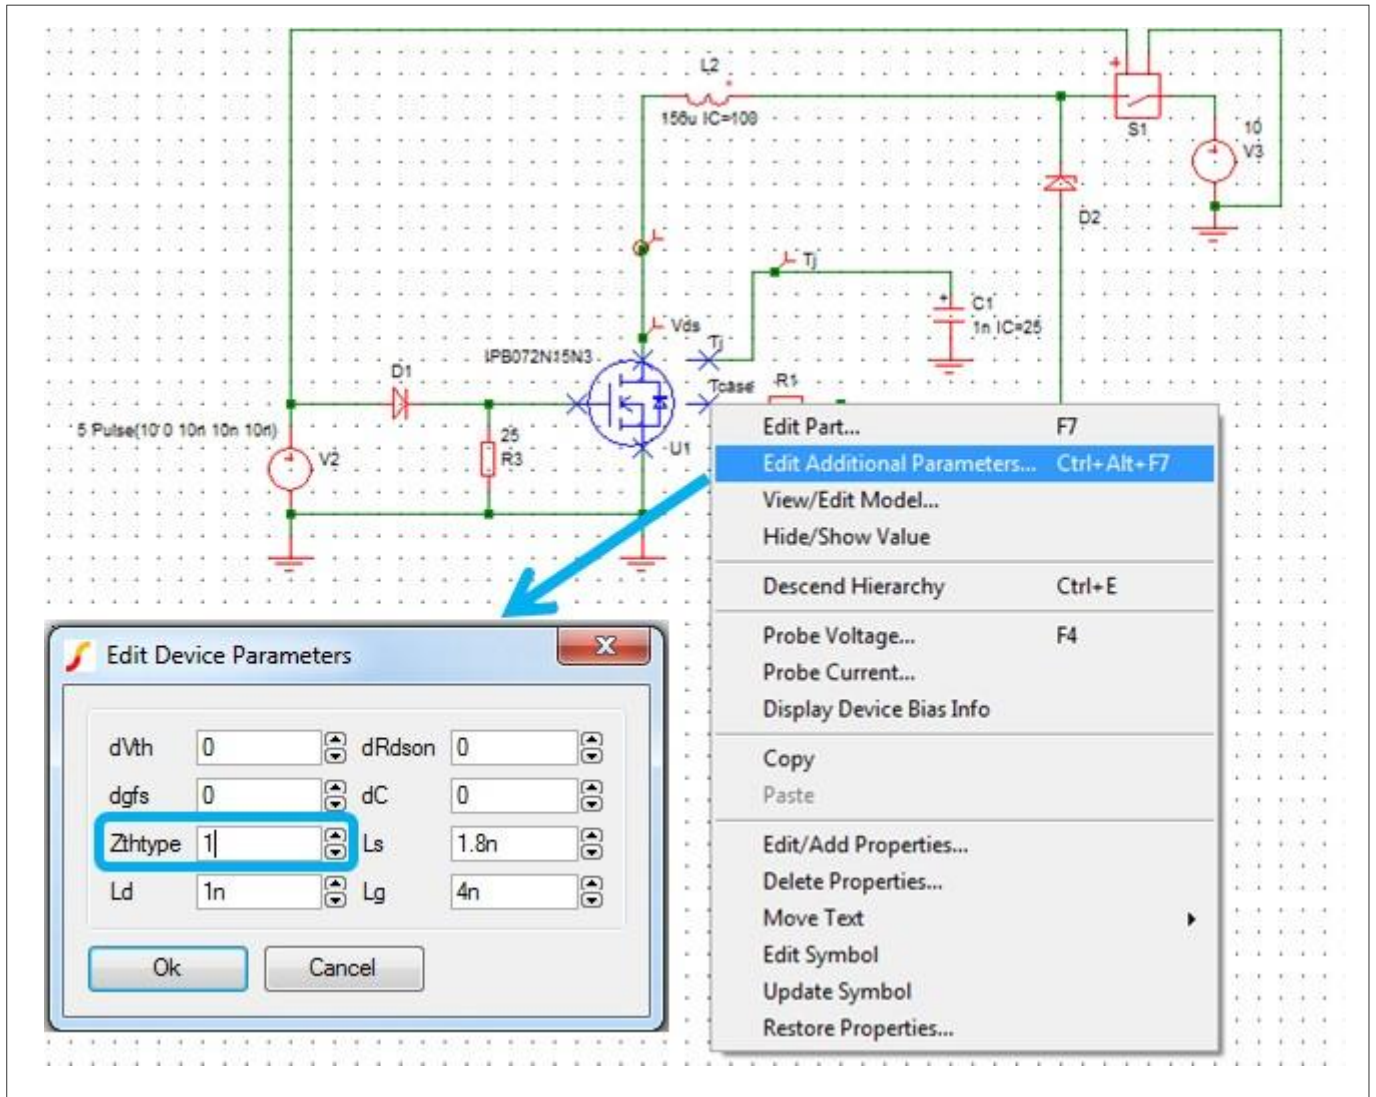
L2
150u IC=100
S1
10
V3
D2
Tj
C1
1n IC=25
Vds
Tj
IPB072N15N3
Tcase
R1
D1
5 Pulse(10 0 10n 10n 10n)
V2
25
R3
U1

Edit Part... F7
Edit Additional Parameters... Ctrl+Alt+F7
View/Edit Model...
Hide/Show Value
Descend Hierarchy Ctrl+E
Probe Voltage... F4
Probe Current...
Display Device Bias Info
Copy
Paste
Edit/Add Properties...
Delete Properties...
Move Text
Edit Symbol
Update Symbol
Restore Properties...

Edit Device Parameters

| | | | |
|---|---|---|---|
| dVth | 0 | dRdson | 0 |
| dgfs | 0 | dC | 0 |
| Zthtype | 1 | Ls | 1.8n |
| Ld | 1n | Lg | 4n |

Ok
Cancel